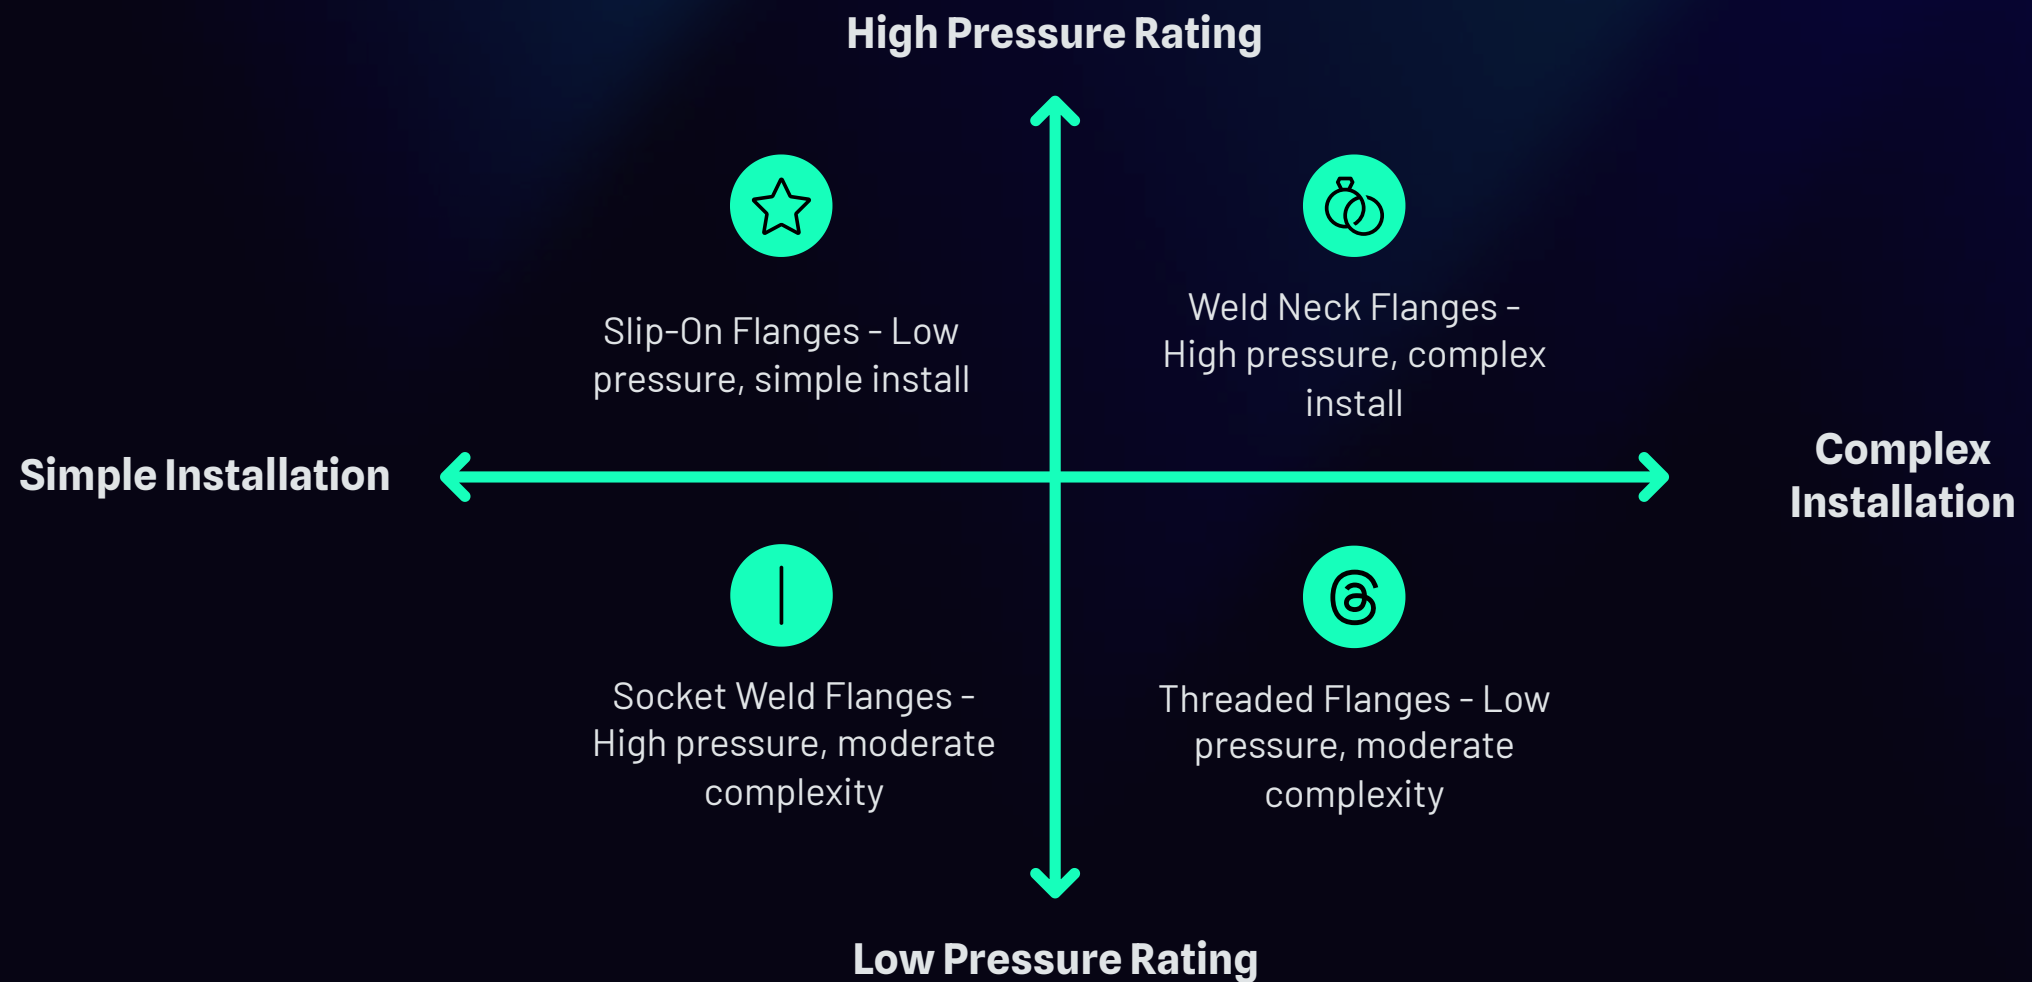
High Pressure Rating

Slip-On Flanges - Low pressure, simple install

Weld Neck Flanges - High pressure, complex install

Simple Installation

Complex Installation

Socket Weld Flanges - High pressure, moderate complexity

Threaded Flanges - Low pressure, moderate complexity

Low Pressure Rating